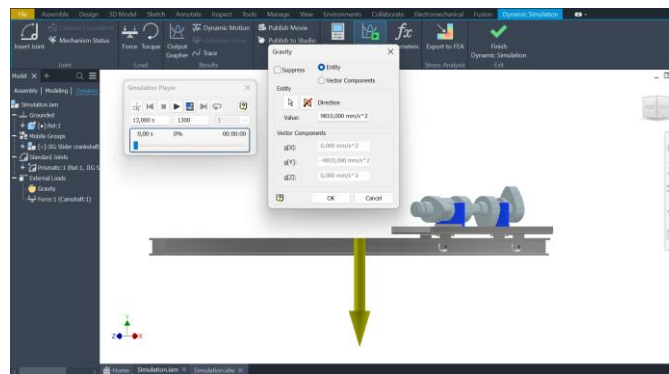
File Assemble Design 3D Model Sketch Annotate Inspect Tools Manage View Environments Collaborate Electromechanical Fusion Dynamic Simulation

Insert Joint
Mechanism Status
Joint
Force Torque
Load
Output Grapher
Dynamic Motion
Trace
Results
Publish Movie
Publish to Studio
Export to FEA
Stress Analysis
Finish Dynamic Simulation
Exit

Model × +
Assembly | Modeling | Dynamic
Simulation.iam
Grounded
(Ref.)
Mobile Groups
Slider crankshaft
Standard Joints
Prismatic:1 (Ref.1, BG S
External Loads
Gravity
Force:1 (Camshaft:1)

Simulation Player
13,000 s
1300
0,00 s
0%
00:00:00

Gravity
Suppress
Entity
Vector Components
Entity
Direction
Value: 9810,000 mm/s^2
Vector Components
g[X]: 0,000 mm/s^2
g[Y]: -9810,000 mm/s^2
g[Z]: 0,000 mm/s^2
OK
Cancel

Home Simulation.iam × Simulation.idw ×